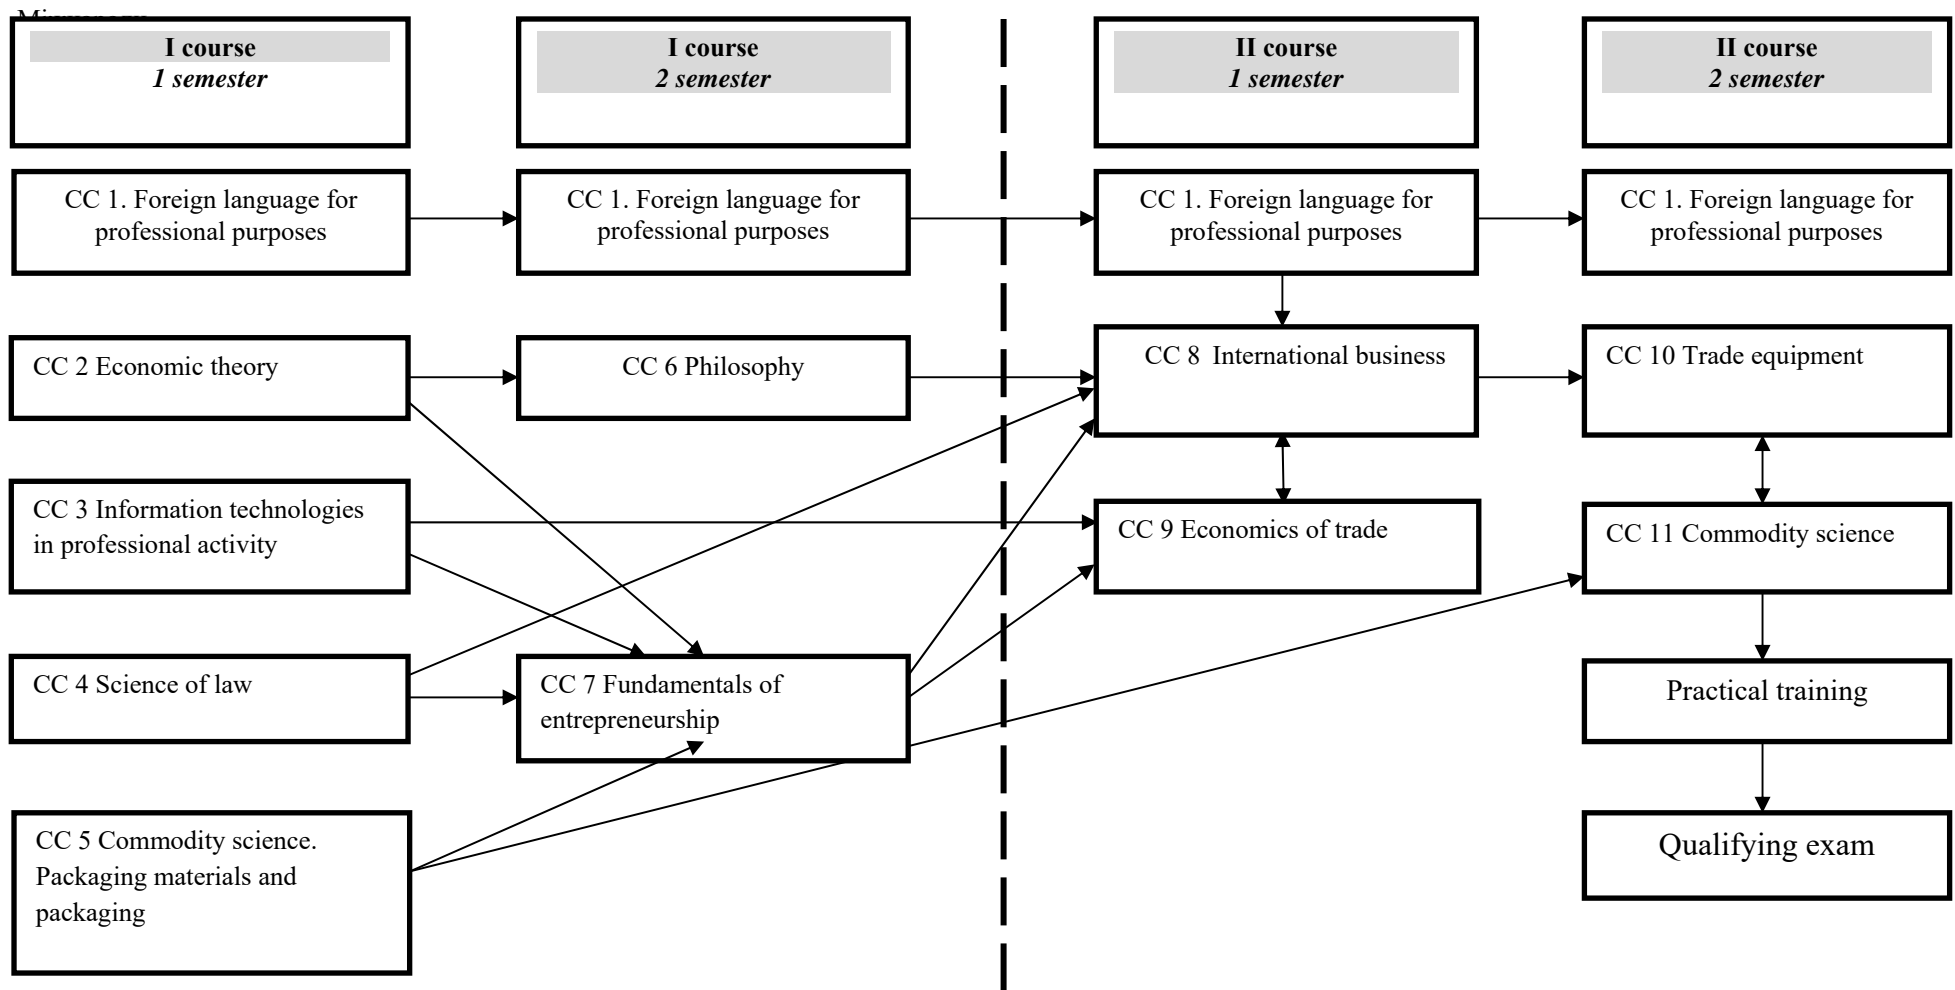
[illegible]

I course
*1 semester*

I course
*2 semester*

II course
*1 semester*

II course
*2 semester*

CC 1. Foreign language for professional purposes

CC 1. Foreign language for professional purposes

CC 1. Foreign language for professional purposes

CC 1. Foreign language for professional purposes

CC 2 Economic theory

CC 6 Philosophy

CC 8 International business

CC 10 Trade equipment

CC 3 Information technologies in professional activity

CC 9 Economics of trade

CC 11 Commodity science

CC 4 Science of law

CC 7 Fundamentals of entrepreneurship

Practical training

CC 5 Commodity science. Packaging materials and packaging

Qualifying exam